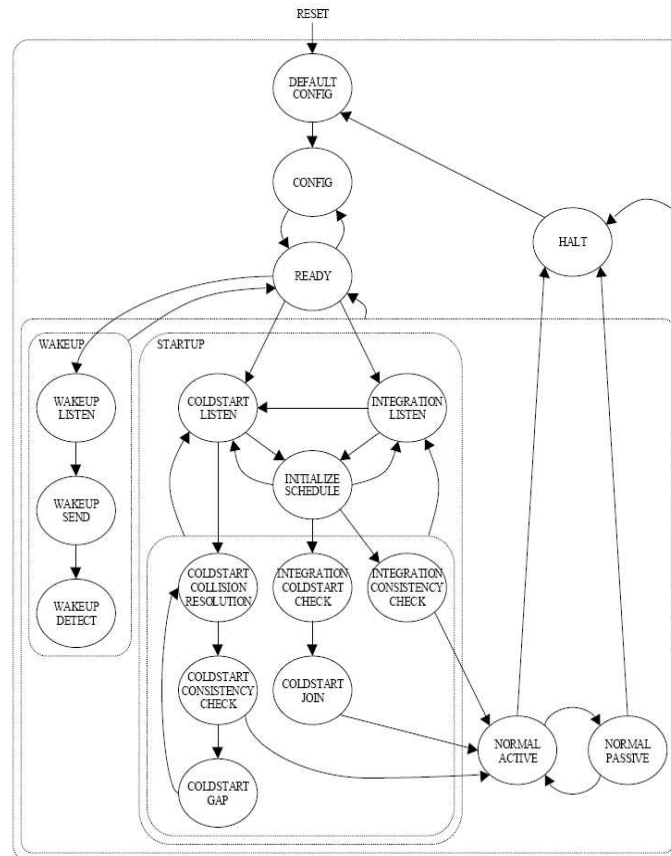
RESET

DEFAULT CONFIG

CONFIG

HALT

READY

WAKEUP

STARTUP

WAKEUP LISTEN

COLDSTART LISTEN

INTEGRATION LISTEN

INITIALIZE SCHEDULE

WAKEUP SEND

WAKEUP DETECT

COLDSTART COLLISION RESOLUTION

INTEGRATION COLDSTART CHECK

INTEGRATION CONSISTENCY CHECK

COLDSTART CONSISTENCY CHECK

COLDSTART JOIN

NORMAL ACTIVE

NORMAL PASSIVE

COLDSTART GAP